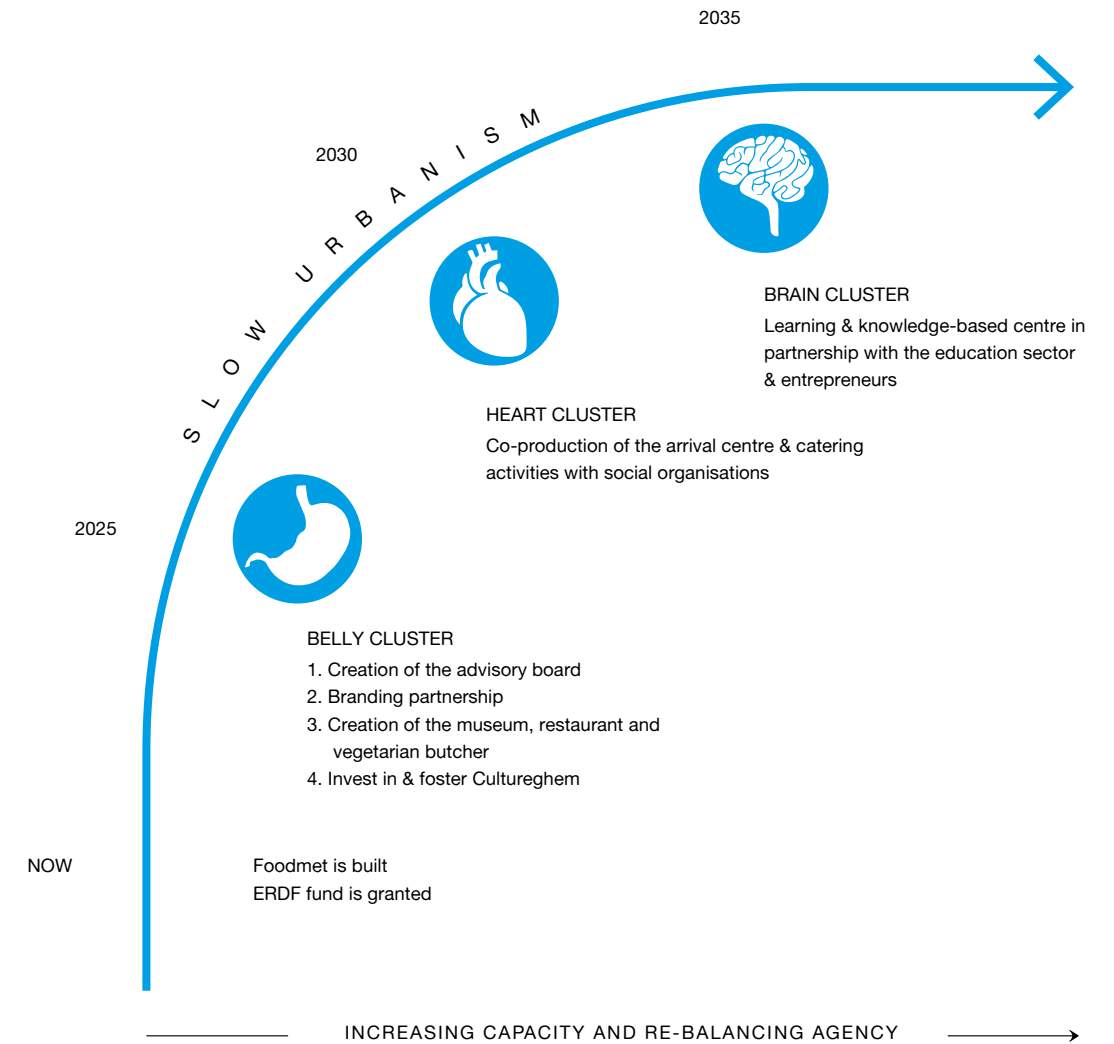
2035

SLOW URBANISM

2030

BRAIN CLUSTER

Learning & knowledge-based centre in partnership with the education sector & entrepreneurs

HEART CLUSTER

Co-production of the arrival centre & catering activities with social organisations

2025

BELLY CLUSTER

1. Creation of the advisory board
2. Branding partnership
3. Creation of the museum, restaurant and vegetarian butcher
4. Invest in & foster Cultureghem

NOW

Foodmet is built
ERDF fund is granted

INCREASING CAPACITY AND RE-BALANCING AGENCY